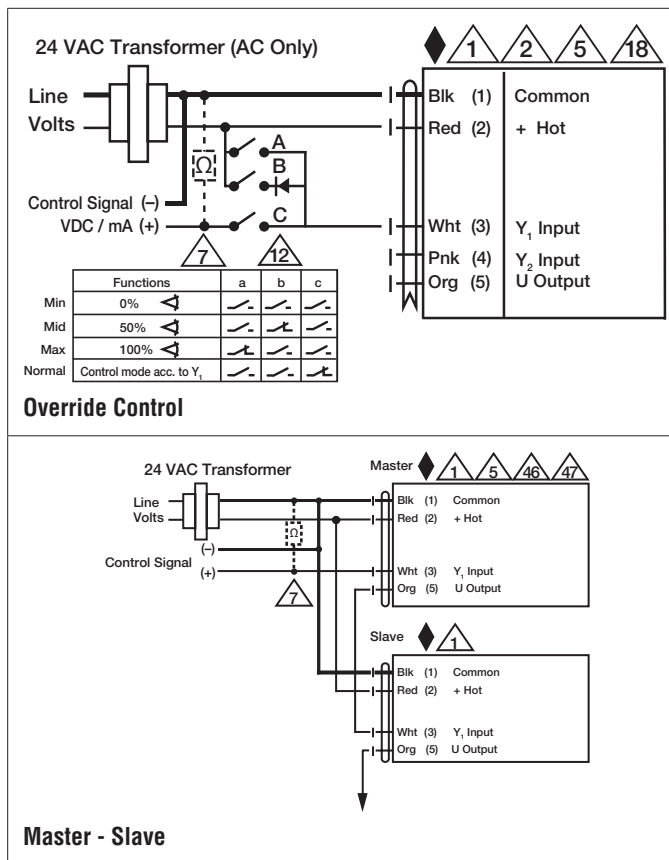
24 VAC Transformer (AC Only)

1 2 5 18

Line
Volts

Ω

A
B
C

Control Signal (–)
VDC / mA (+)

7 12

Blk (1) Common
Red (2) + Hot
Wht (3) $Y_1$ Input
Pnk (4) $Y_2$ Input
Org (5) U Output

| | Functions | a | b | c |
|---|---|---|---|---|
| Min | 0% | | | |
| Mid | 50% | | | |
| Max | 100% | | | |
| Normal | Control mode acc. to $Y_1$ | | | |

Override Control

24 VAC Transformer

Master 1 5 46 47

Line
Volts

Ω

Control Signal (–)
(+)

7

Blk (1) Common
Red (2) + Hot
Wht (3) $Y_1$ Input
Org (5) U Output

Slave 1

Blk (1) Common
Red (2) + Hot
Wht (3) $Y_1$ Input
Org (5) U Output

Master - Slave